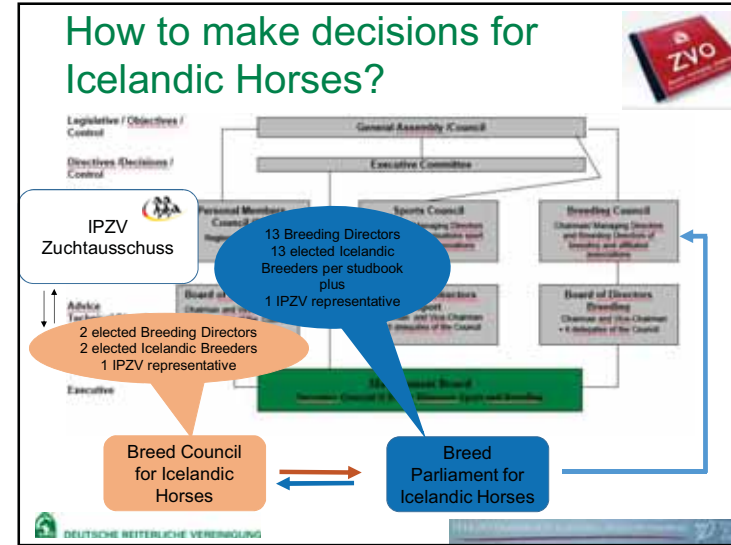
How to make decisions for Icelandic Horses?

ZVO

Legislative / Objectives / Control

Directives /Decisions / Control

General Assembly /Council

Executive Committee

IPZV Zuchtausschuss

Personal Members Council

Sports Council

Breeding Council

Chairman Managing Directors and Breeding Directors of breeding and affiliated associations

13 Breeding Directors
13 elected Icelandic Breeders per studbook
plus
1 IPZV representative

Advice

Board of

Board of Directors

Board of Directors Breeding

Chairman and Vice-Chairman + 6 delegates of the Council

2 elected Breeding Directors
2 elected Icelandic Breeders
1 IPZV representative

Executive

Management Board

Breed Council for Icelandic Horses

Breed Parliament for Icelandic Horses

DEUTSCHE REITERLICHE VEREINIGUNG

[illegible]